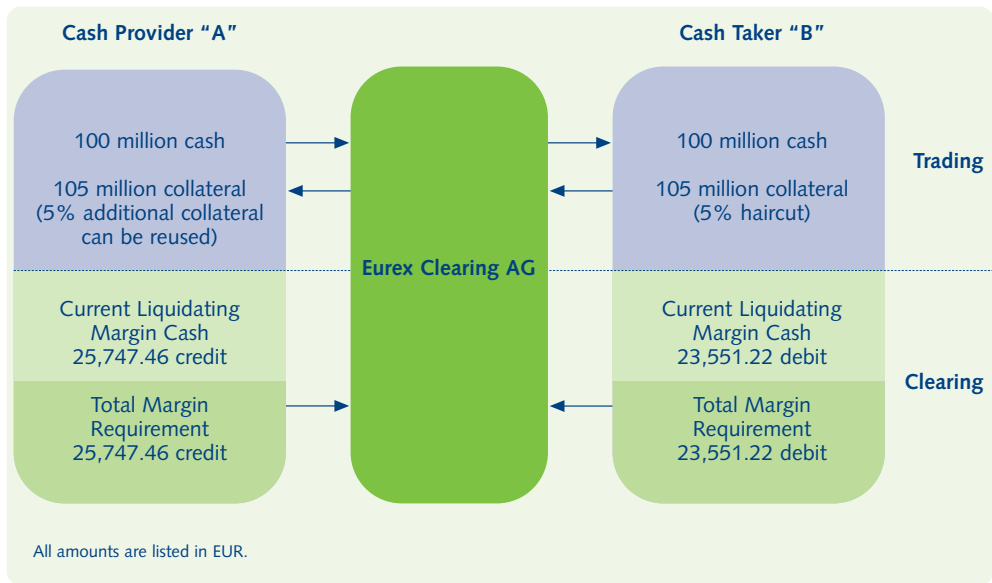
Cash Provider “A”

Cash Taker “B”

100 million cash

105 million collateral (5% additional collateral can be reused)

Eurex Clearing AG

100 million cash

105 million collateral (5% haircut)

Trading

Current Liquidating Margin Cash 25,747.46 credit

Total Margin Requirement 25,747.46 credit

Current Liquidating Margin Cash 23,551.22 debit

Total Margin Requirement 23,551.22 debit

Clearing

All amounts are listed in EUR.